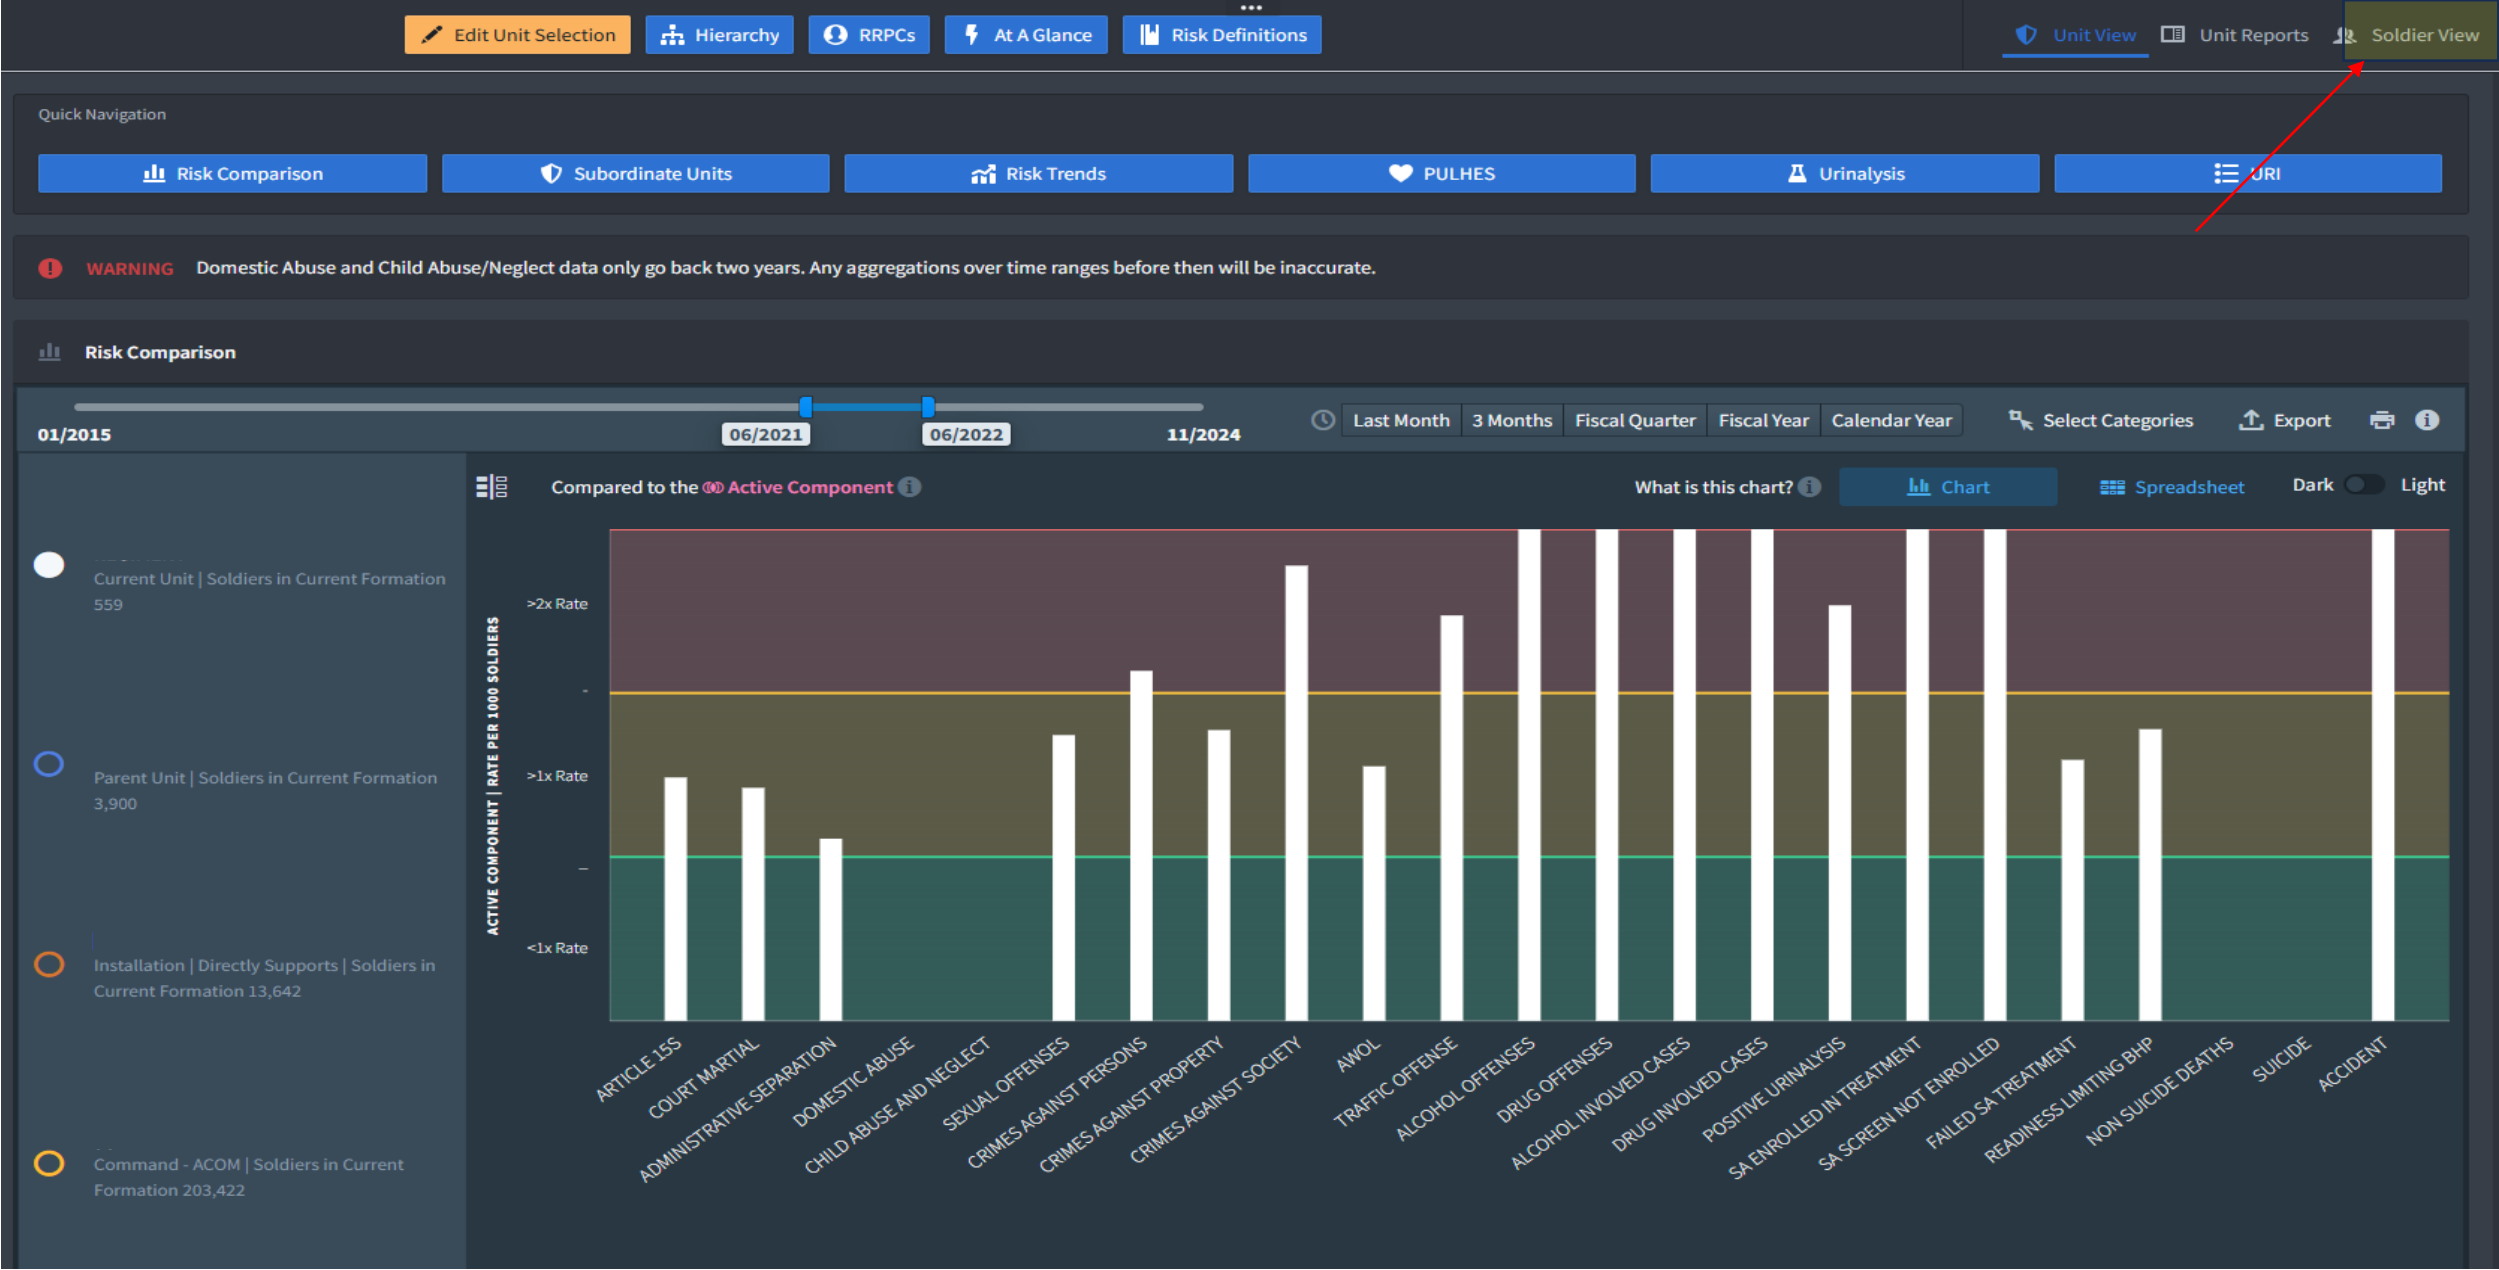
Edit Unit Selection Hierarchy RRPCs At A Glance Risk Definitions

Unit View Unit Reports Soldier View

Quick Navigation

Risk Comparison Subordinate Units Risk Trends PULHES Urinalysis URI

WARNING Domestic Abuse and Child Abuse/Neglect data only go back two years. Any aggregations over time ranges before then will be inaccurate.

Risk Comparison

01/2015 06/2021 06/2022 11/2024

Last Month 3 Months Fiscal Quarter Fiscal Year Calendar Year Select Categories Export

Current Unit | Soldiers in Current Formation 559

Parent Unit | Soldiers in Current Formation 3,900

Installation | Directly Supports | Soldiers in Current Formation 13,642

Command - ACOM | Soldiers in Current Formation 203,422

Compared to the Active Component

What is this chart? Chart Spreadsheet Dark Light

ACTIVE COMPONENT | RATE PER 1000 SOLDIERS

>2x Rate

>1x Rate

<1x Rate

ARTICLE 15S
COURT MARTIAL
ADMINISTRATIVE SEPARATION
DOMESTIC ABUSE
CHILD ABUSE AND NEGLECT
SEXUAL OFFENSES
CRIMES AGAINST PERSONS
CRIMES AGAINST PROPERTY
CRIMES AGAINST SOCIETY
AWOL
TRAFFIC OFFENSE
ALCOHOL OFFENSES
DRUG OFFENSES
ALCOHOL INVOLVED CASES
DRUG INVOLVED CASES
POSITIVE URINALYSIS
SA ENROLLED IN TREATMENT
SA SCREEN NOT ENROLLED
FAILED SA TREATMENT
READINESS LIMITING BHP
NON SUICIDE DEATHS
SUICIDE
ACCIDENT